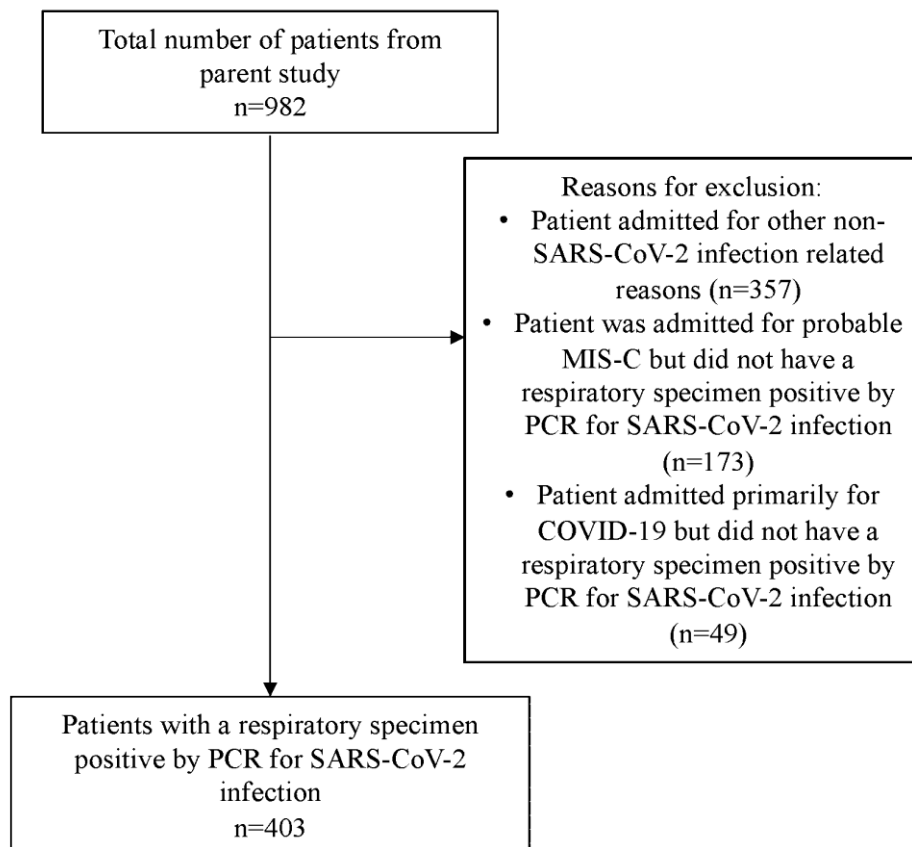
Total number of patients from parent study
n=982

Reasons for exclusion:
• Patient admitted for other non-SARS-CoV-2 infection related reasons (n=357)
• Patient was admitted for probable MIS-C but did not have a respiratory specimen positive by PCR for SARS-CoV-2 infection (n=173)
• Patient admitted primarily for COVID-19 but did not have a respiratory specimen positive by PCR for SARS-CoV-2 infection (n=49)

Patients with a respiratory specimen positive by PCR for SARS-CoV-2 infection
n=403